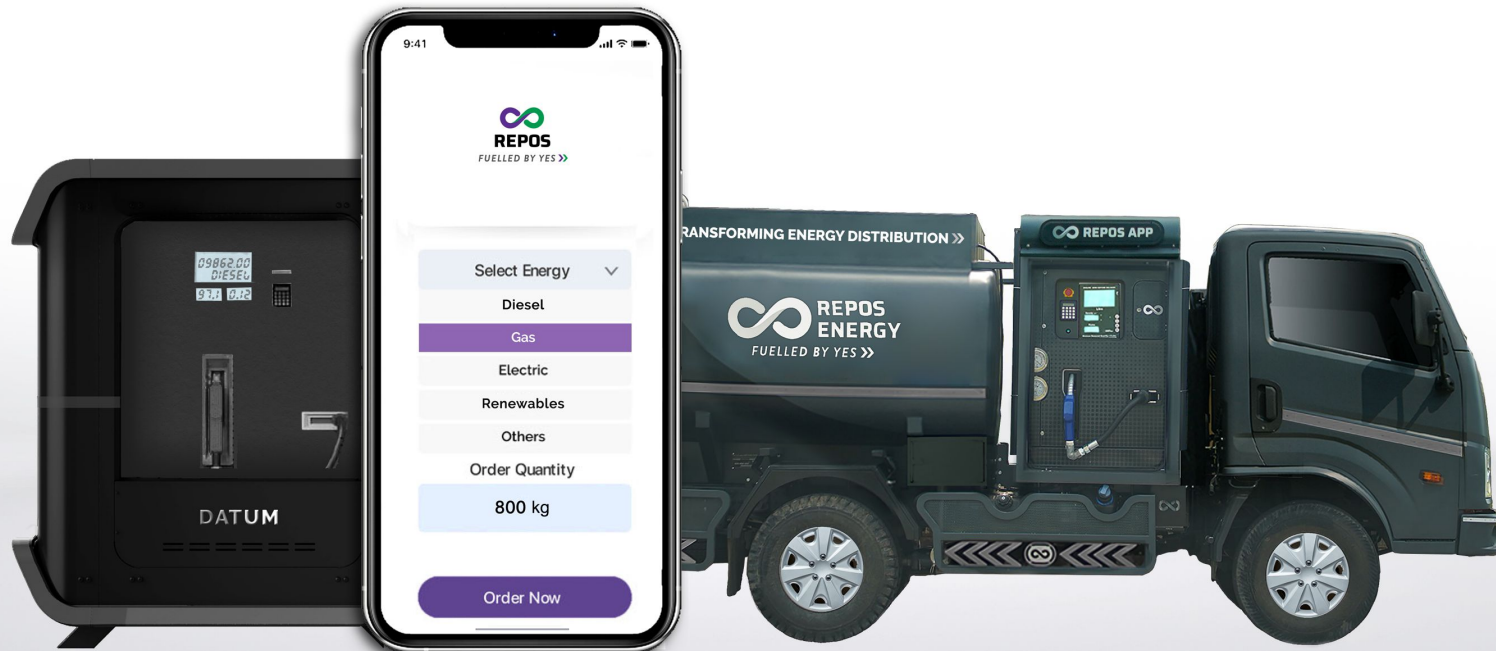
09862.00
DIESEL
97.1 0.12

DATUM

9:41

REPOS
FUELLED BY YES

Select Energy
Diesel
Gas
Electric
Renewables
Others
Order Quantity
800 kg
Order Now

RANSFORMING ENERGY DISTRIBUTION

REPOS APP

REPOS
ENERGY
FUELLED BY YES